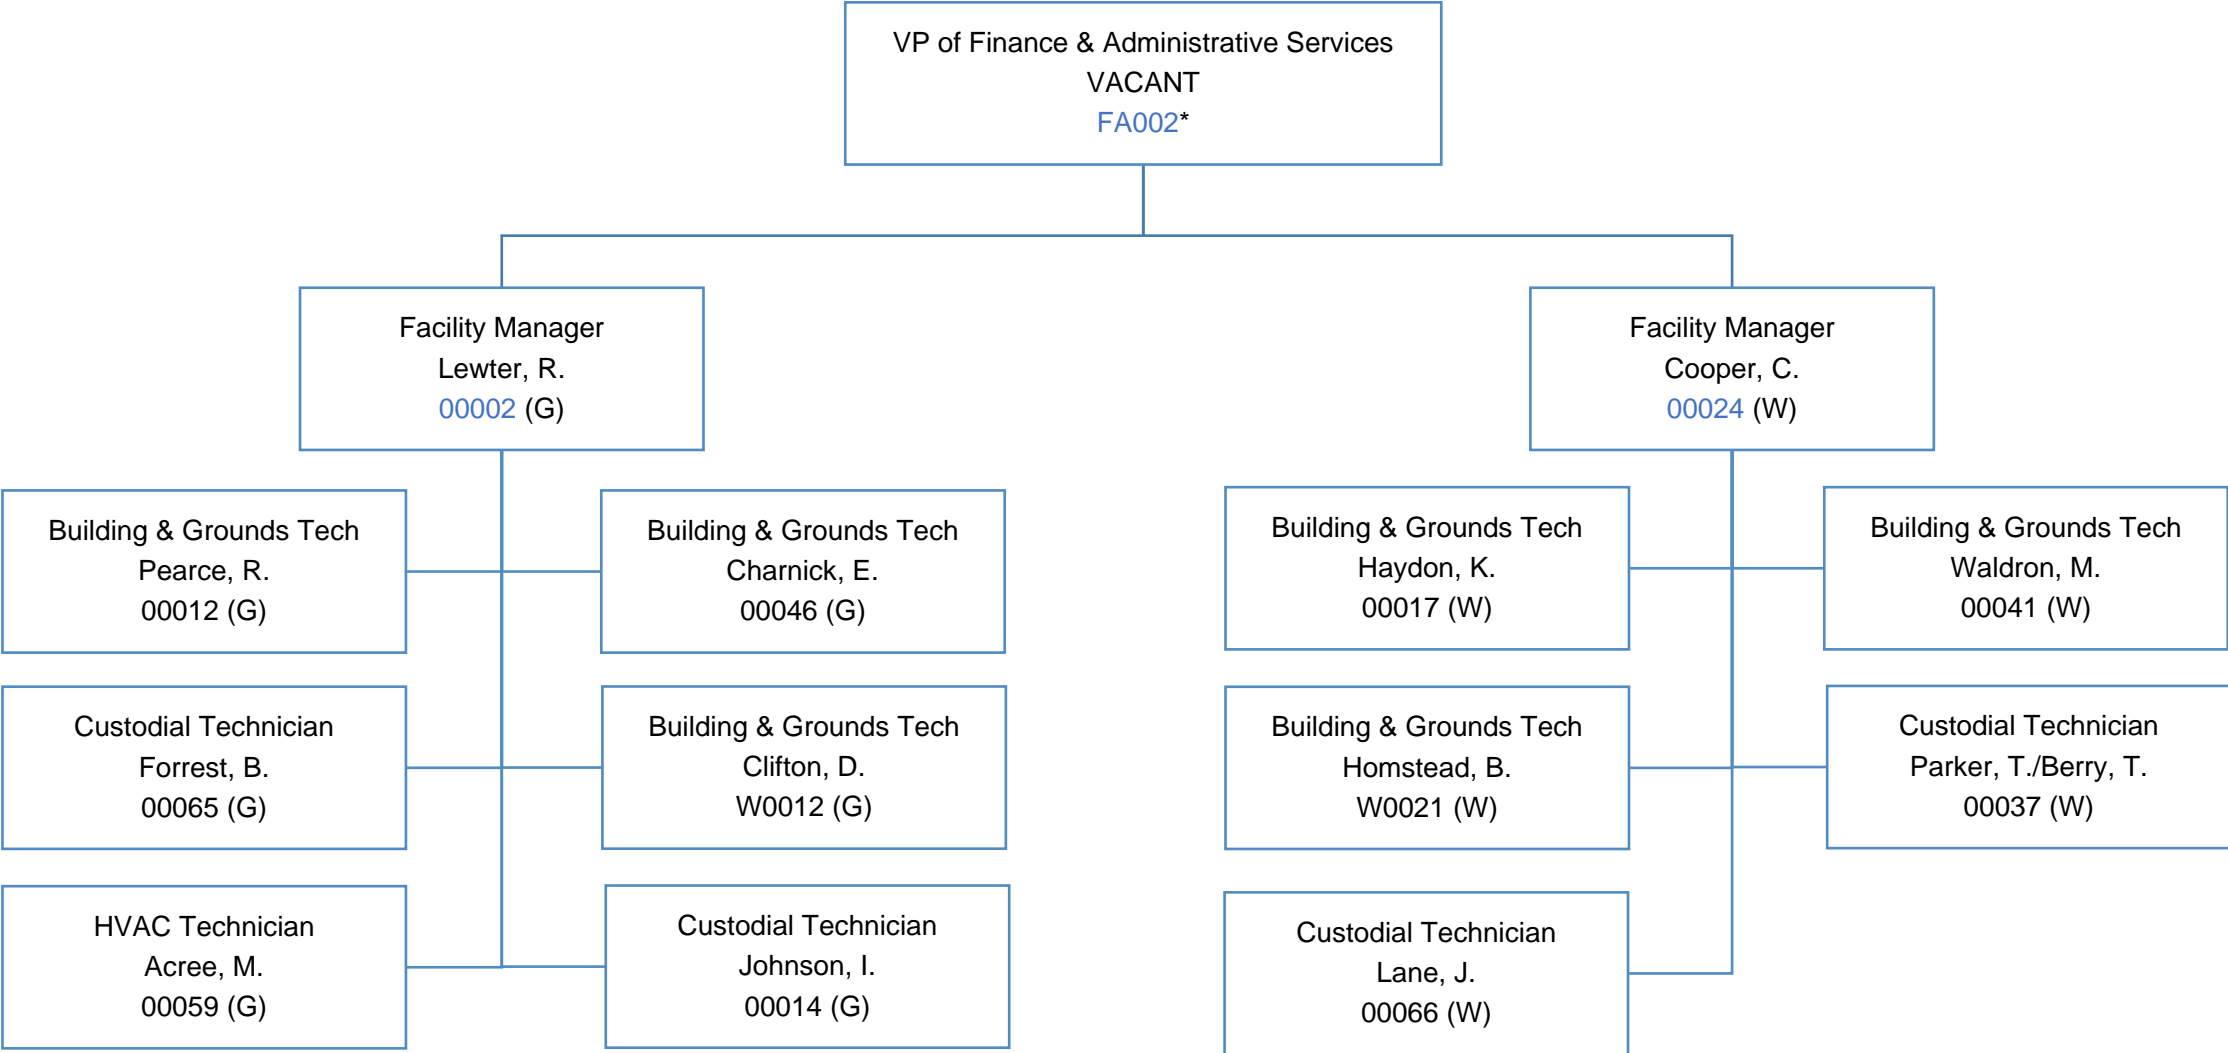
VP of Finance & Administrative Services
VACANT
FA002*

Facility Manager
Lewter, R.
00002 (G)

Facility Manager
Cooper, C.
00024 (W)

Building & Grounds Tech
Pearce, R.
00012 (G)

Building & Grounds Tech
Charnick, E.
00046 (G)

Custodial Technician
Forrest, B.
00065 (G)

Building & Grounds Tech
Clifton, D.
W0012 (G)

HVAC Technician
Acree, M.
00059 (G)

Custodial Technician
Johnson, I.
00014 (G)

Building & Grounds Tech
Haydon, K.
00017 (W)

Building & Grounds Tech
Waldron, M.
00041 (W)

Building & Grounds Tech
Homstead, B.
W0021 (W)

Custodial Technician
Parker, T./Berry, T.
00037 (W)

Custodial Technician
Lane, J.
00066 (W)